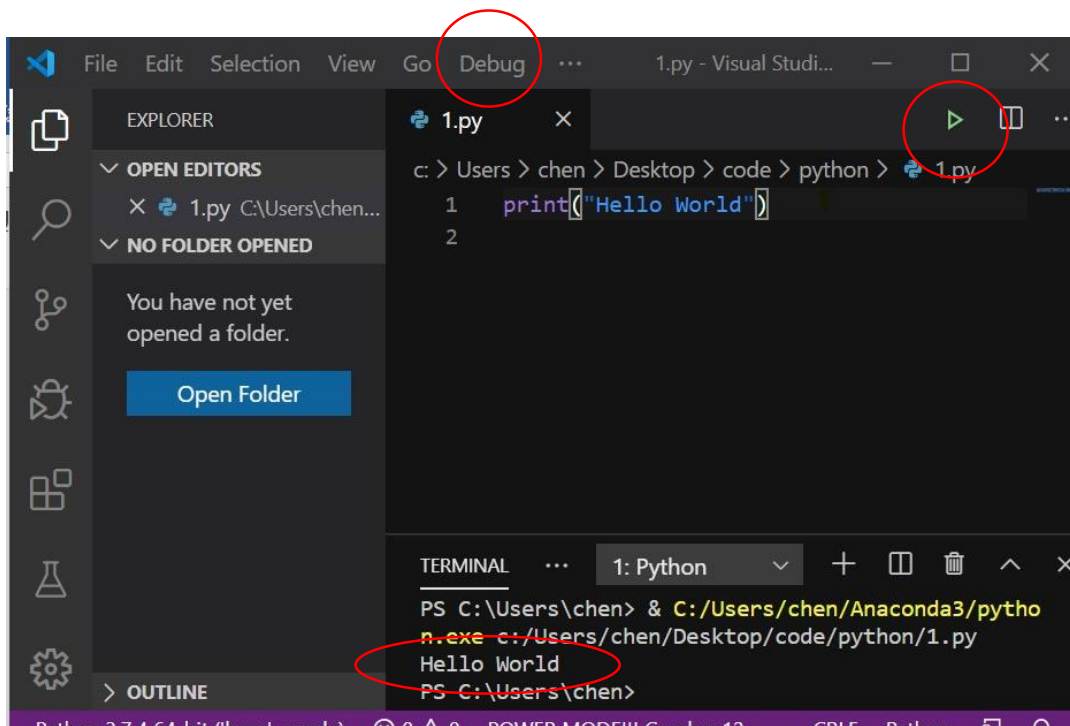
File Edit Selection View Go Debug ··· 1.py - Visual Studi...

EXPLORER

1.py ×

OPEN EDITORS

× 1.py C:\Users\chen...

NO FOLDER OPENED

You have not yet opened a folder.

Open Folder

c: > Users > chen > Desktop > code > python > 1.py

1 print("Hello World")
2

TERMINAL ··· 1: Python

PS C:\Users\chen> & C:/Users/chen/Anaconda3/python.exe c:/Users/chen/Desktop/code/python/1.py
Hello World
PS C:\Users\chen>

OUTLINE

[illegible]